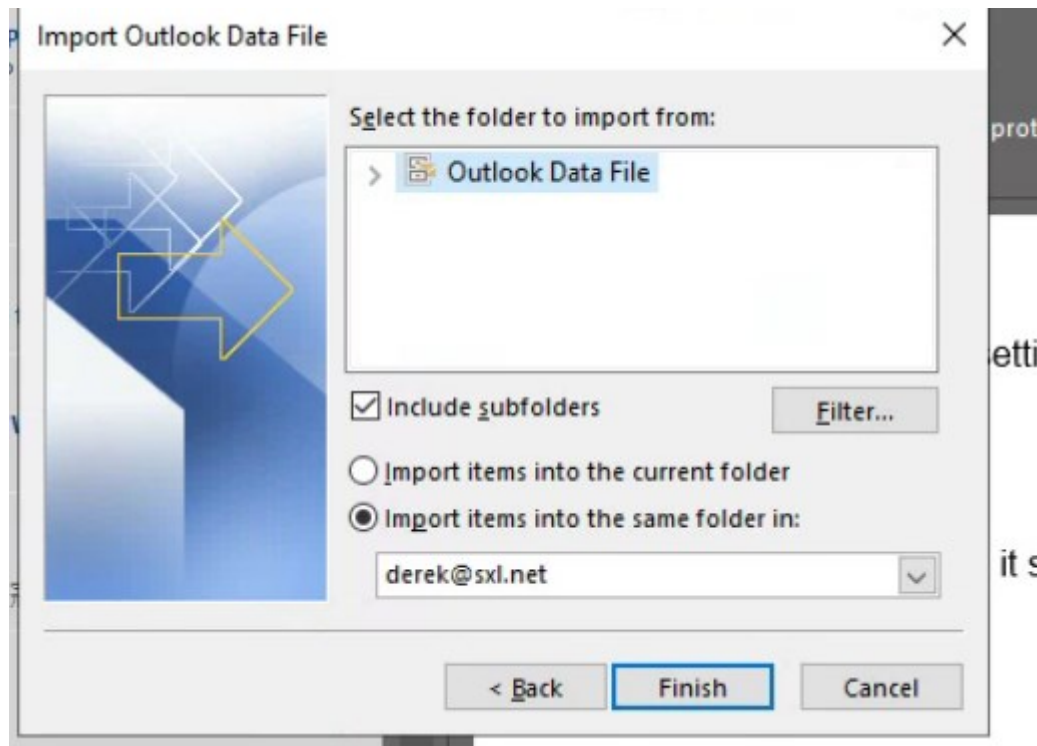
Import Outlook Data File

×

Select the folder to import from:

Outlook Data File

Include subfolders

Filter...

Import items into the current folder

Import items into the same folder in:

derek@sxl.net

< Back

Finish

Cancel

prot

etti

it s